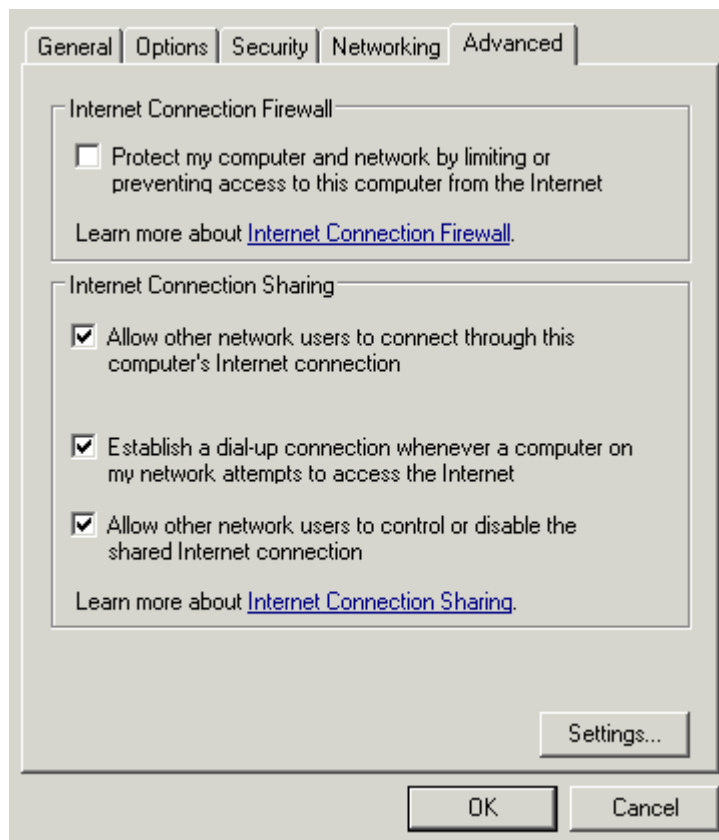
General | Options | Security | Networking | Advanced

Internet Connection Firewall

Protect my computer and network by limiting or preventing access to this computer from the Internet

Learn more about Internet Connection Firewall.

Internet Connection Sharing

Allow other network users to connect through this computer's Internet connection

Establish a dial-up connection whenever a computer on my network attempts to access the Internet

Allow other network users to control or disable the shared Internet connection

Learn more about Internet Connection Sharing.

Settings...

OK

Cancel